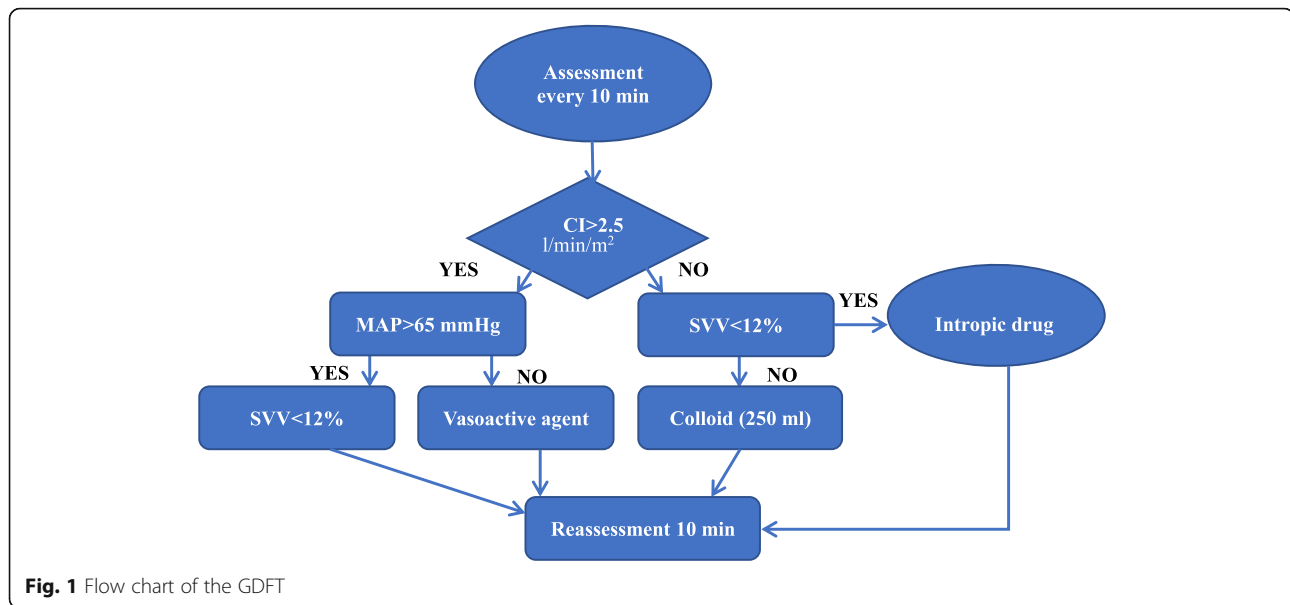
Assessment every 10 min

CI>2.5 l/min/m$^2$

YES

NO

MAP>65 mmHg

SVV<12%

YES

Intropic drug

YES

NO

NO

SVV<12%

Vasoactive agent

Colloid (250 ml)

Reassessment 10 min

**Fig. 1** Flow chart of the GDFT